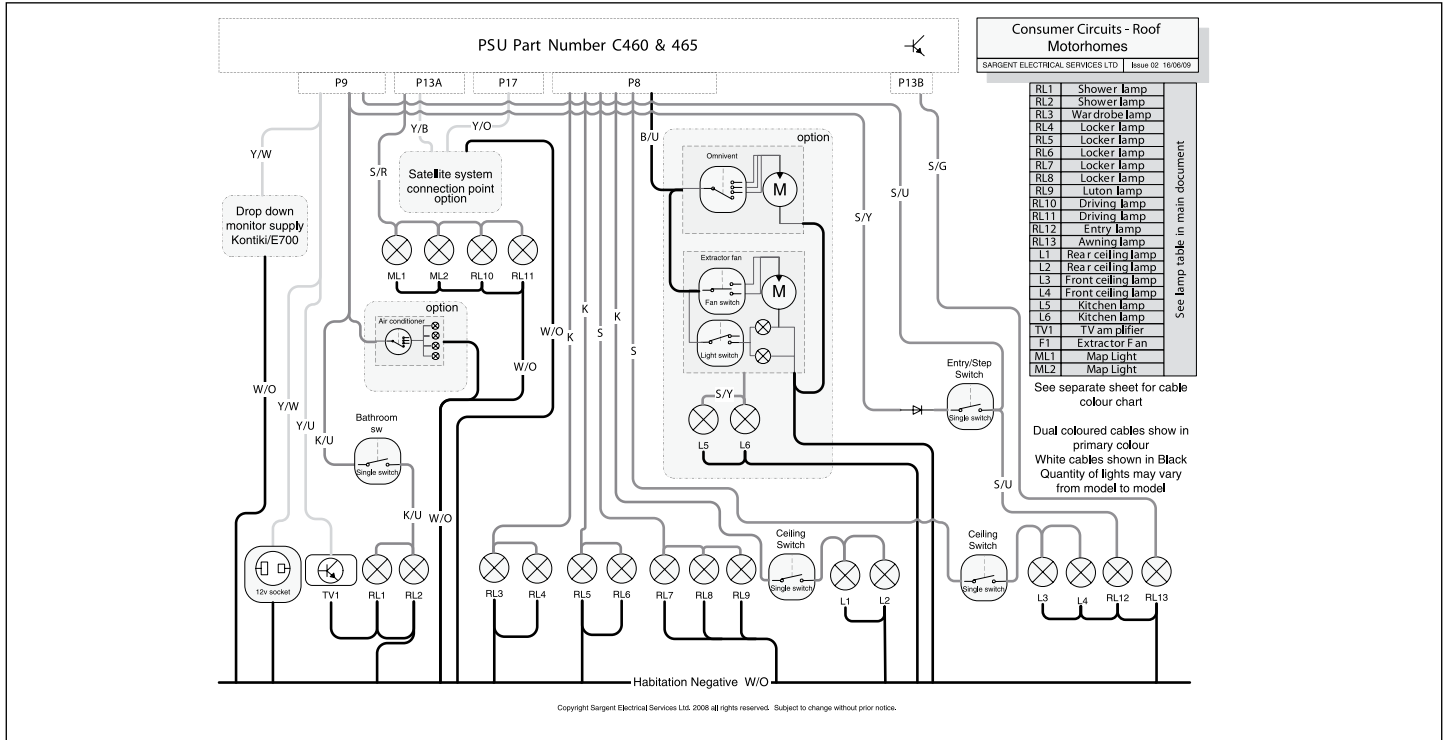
PSU Part Number C460 & 465

Consumer Circuits - Roof
Motorhomes
SARGENT ELECTRICAL SERVICES LTD | Issue 02 16/06/09

| RL1 | Shower lamp |
|---|---|
| RL2 | Shower lamp |
| RL3 | Wardrobe lamp |
| RL4 | Locker lamp |
| RL5 | Locker lamp |
| RL6 | Locker lamp |
| RL7 | Locker lamp |
| RL8 | Locker lamp |
| RL9 | Luton lamp |
| RL10 | Driving lamp |
| RL11 | Driving lamp |
| RL12 | Entry lamp |
| RL13 | Awning lamp |
| L1 | Rear ceiling lamp |
| L2 | Rear ceiling lamp |
| L3 | Front ceiling lamp |
| L4 | Front ceiling lamp |
| L5 | Kitchen lamp |
| L6 | Kitchen lamp |
| TV1 | TV amplifier |
| F1 | Extractor Fan |
| ML1 | Map Light |
| ML2 | Map Light |

See lamp table in main document

See separate sheet for cable colour chart

Dual coloured cables show in primary colour
White cables shown in Black
Quantity of lights may vary from model to model

P9 P13A P17 P8 P13B

Y/W
Drop down monitor supply Kontiki/E700
Y/B Y/O
S/R
Satellite system connection point option
ML1 ML2 RL10 RL11
option
Air conditioner
W/O K W/O K S K S
B/U
option
Omnivent
M
Extractor fan
Fan switch
M
Light switch
S/Y
L5 L6
S/Y S/U S/G
Entry/Step Switch
Single switch
S/U
W/O Y/W Y/U K/U
Bathroom sw
Single switch
K/U W/O
12v socket TV1 RL1 RL2
RL3 RL4 RL5 RL6 RL7 RL8 RL9
Ceiling Switch
Single switch
L1 L2
Ceiling Switch
Single switch
L3 L4 RL12 RL13

Habitation Negative W/O

Copyright Sargent Electrical Services Ltd. 2008 all rights reserved. Subject to change without prior notice.